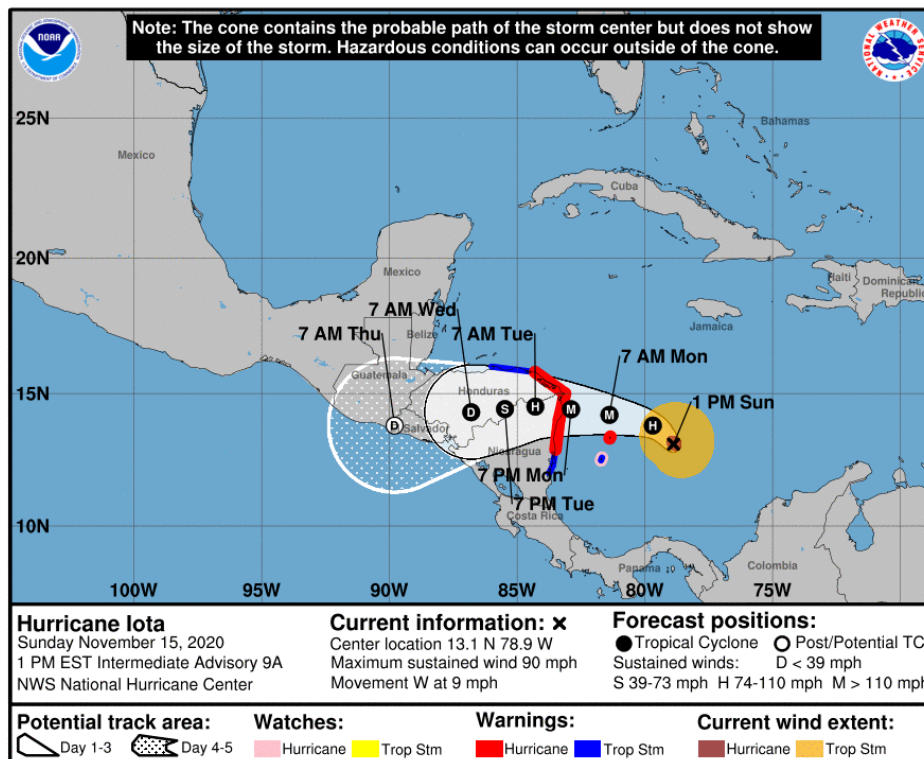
Note: The cone contains the probable path of the storm center but does not show the size of the storm. Hazardous conditions can occur outside of the cone.

25N
20N
15N
10N

Mexico
Bahamas
Cuba
Mexico
Haiti
Dominican Republic
Belize
Jamaica
Guatemala
Honduras
Salvador
Nicaragua
Costa Rica
Panama
Colombia

7 AM Wed
7 AM Thu
7 AM Tue
7 AM Mon
1 PM Sun
7 PM Mon
7 PM Tue

D
D
S
H
M
M
H

100W
95W
90W
85W
80W
75W

Hurricane Iota
Sunday November 15, 2020
1 PM EST Intermediate Advisory 9A
NWS National Hurricane Center

Current information: ×
Center location 13.1 N 78.9 W
Maximum sustained wind 90 mph
Movement W at 9 mph

Forecast positions:
Tropical Cyclone Post/Potential TC
Sustained winds: D < 39 mph
S 39-73 mph H 74-110 mph M > 110 mph

Potential track area:
Day 1-3 Day 4-5

Watches:
Hurricane Trop Stm

Warnings:
Hurricane Trop Stm

Current wind extent:
Hurricane Trop Stm